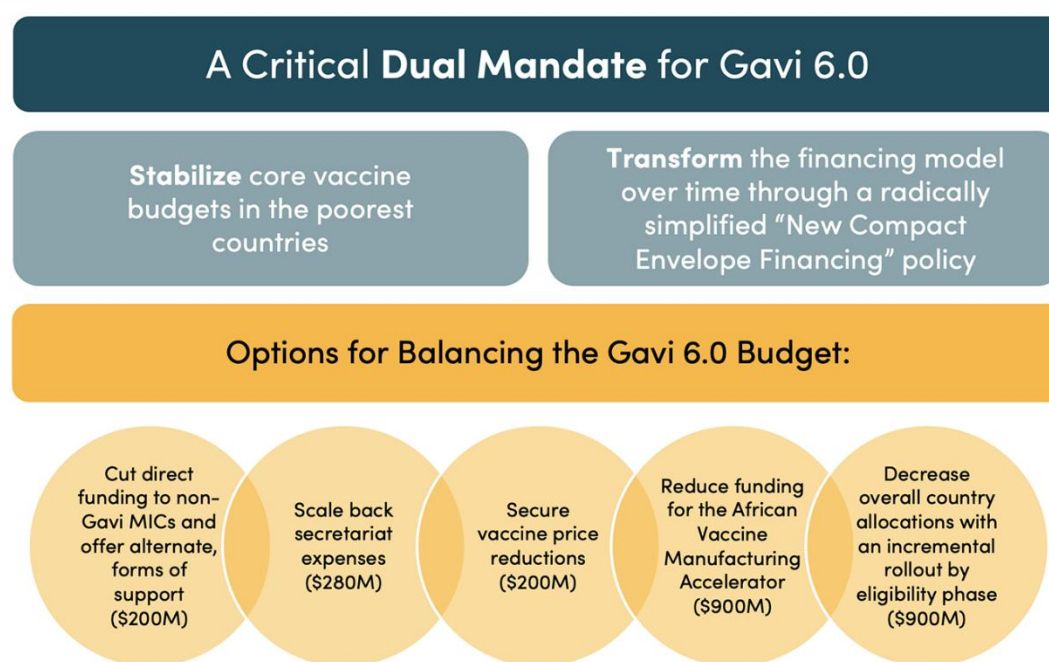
A Critical **Dual Mandate** for Gavi 6.0

**Stabilize** core vaccine budgets in the poorest countries

**Transform** the financing model over time through a radically simplified "New Compact Envelope Financing" policy

Options for Balancing the Gavi 6.0 Budget:

Cut direct funding to non-Gavi MICs and offer alternate, forms of support ($200M)

Scale back secretariat expenses ($280M)

Secure vaccine price reductions ($200M)

Reduce funding for the African Vaccine Manufacturing Accelerator ($900M)

Decrease overall country allocations with an incremental rollout by eligibility phase ($900M)